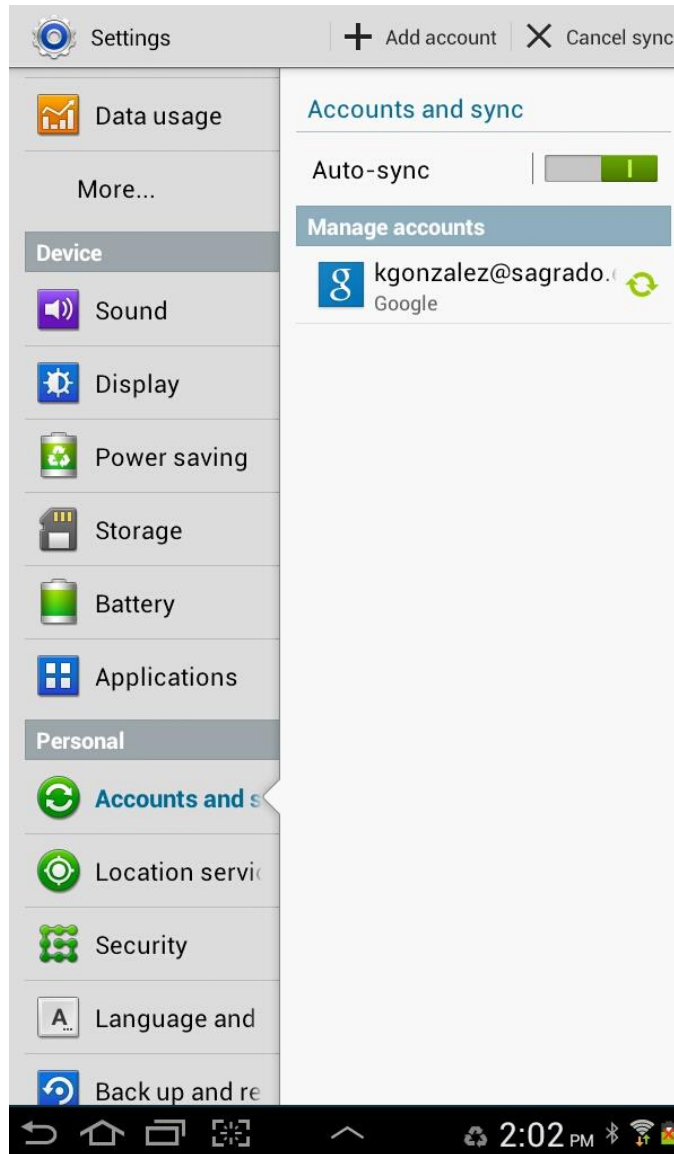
Settings
+ Add account
Cancel sync

Data usage
More...
Device
Sound
Display
Power saving
Storage
Battery
Applications
Personal
Accounts and s
Location servi
Security
Language and
Back up and re

Accounts and sync
Auto-sync
Manage accounts
kgonzalez@sagrado.
Google

2:02 PM